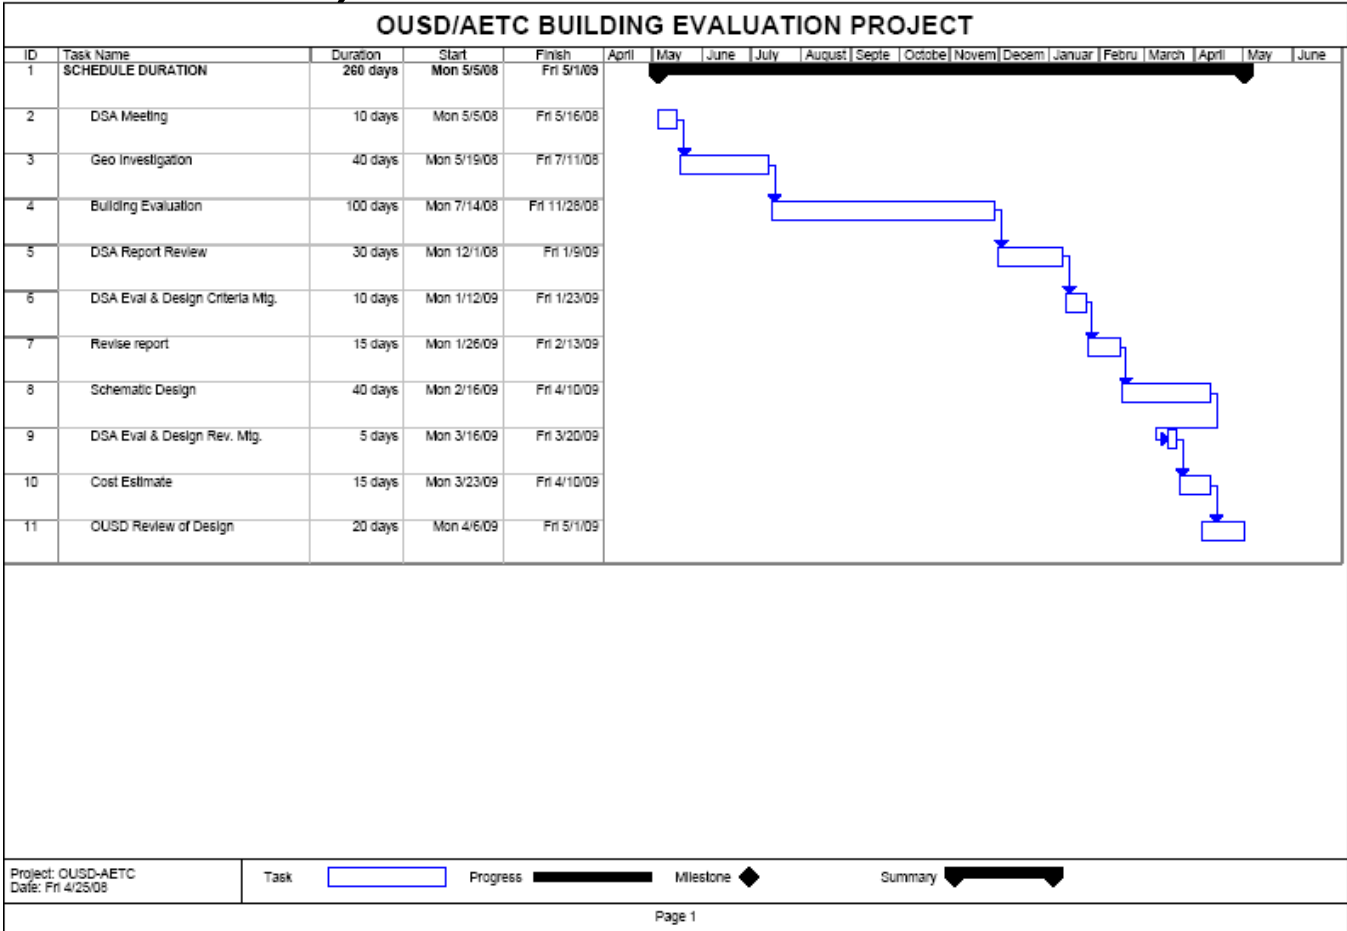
OUSD/AETC BUILDING EVALUATION PROJECT

| ID | Task Name | Duration | Start | Finish |
|---|---|---|---|---|
| 1 | SCHEDULE DURATION | 260 days | Mon 5/5/08 | Fri 5/1/09 |
| 2 | DSA Meeting | 10 days | Mon 5/5/08 | Fri 5/16/08 |
| 3 | Geo Investigation | 40 days | Mon 5/19/08 | Fri 7/11/08 |
| 4 | Building Evaluation | 100 days | Mon 7/14/08 | Fri 11/28/08 |
| 5 | DSA Report Review | 30 days | Mon 12/1/08 | Fri 1/9/09 |
| 6 | DSA Eval & Design Criteria Mtg. | 10 days | Mon 1/12/09 | Fri 1/23/09 |
| 7 | Revise report | 15 days | Mon 1/26/09 | Fri 2/13/09 |
| 8 | Schematic Design | 40 days | Mon 2/16/09 | Fri 4/10/09 |
| 9 | DSA Eval & Design Rev. Mtg. | 5 days | Mon 3/16/09 | Fri 3/20/09 |
| 10 | Cost Estimate | 15 days | Mon 3/23/09 | Fri 4/10/09 |
| 11 | OUSD Review of Design | 20 days | Mon 4/6/09 | Fri 5/1/09 |

April | May | June | July | August | Septe | Octobe | Novem | Decem | Januar | Febru | March | April | May | June

Project: OUSD-AETC
Date: Fri 4/25/08

Task
Progress
Milestone
Summary

Page 1